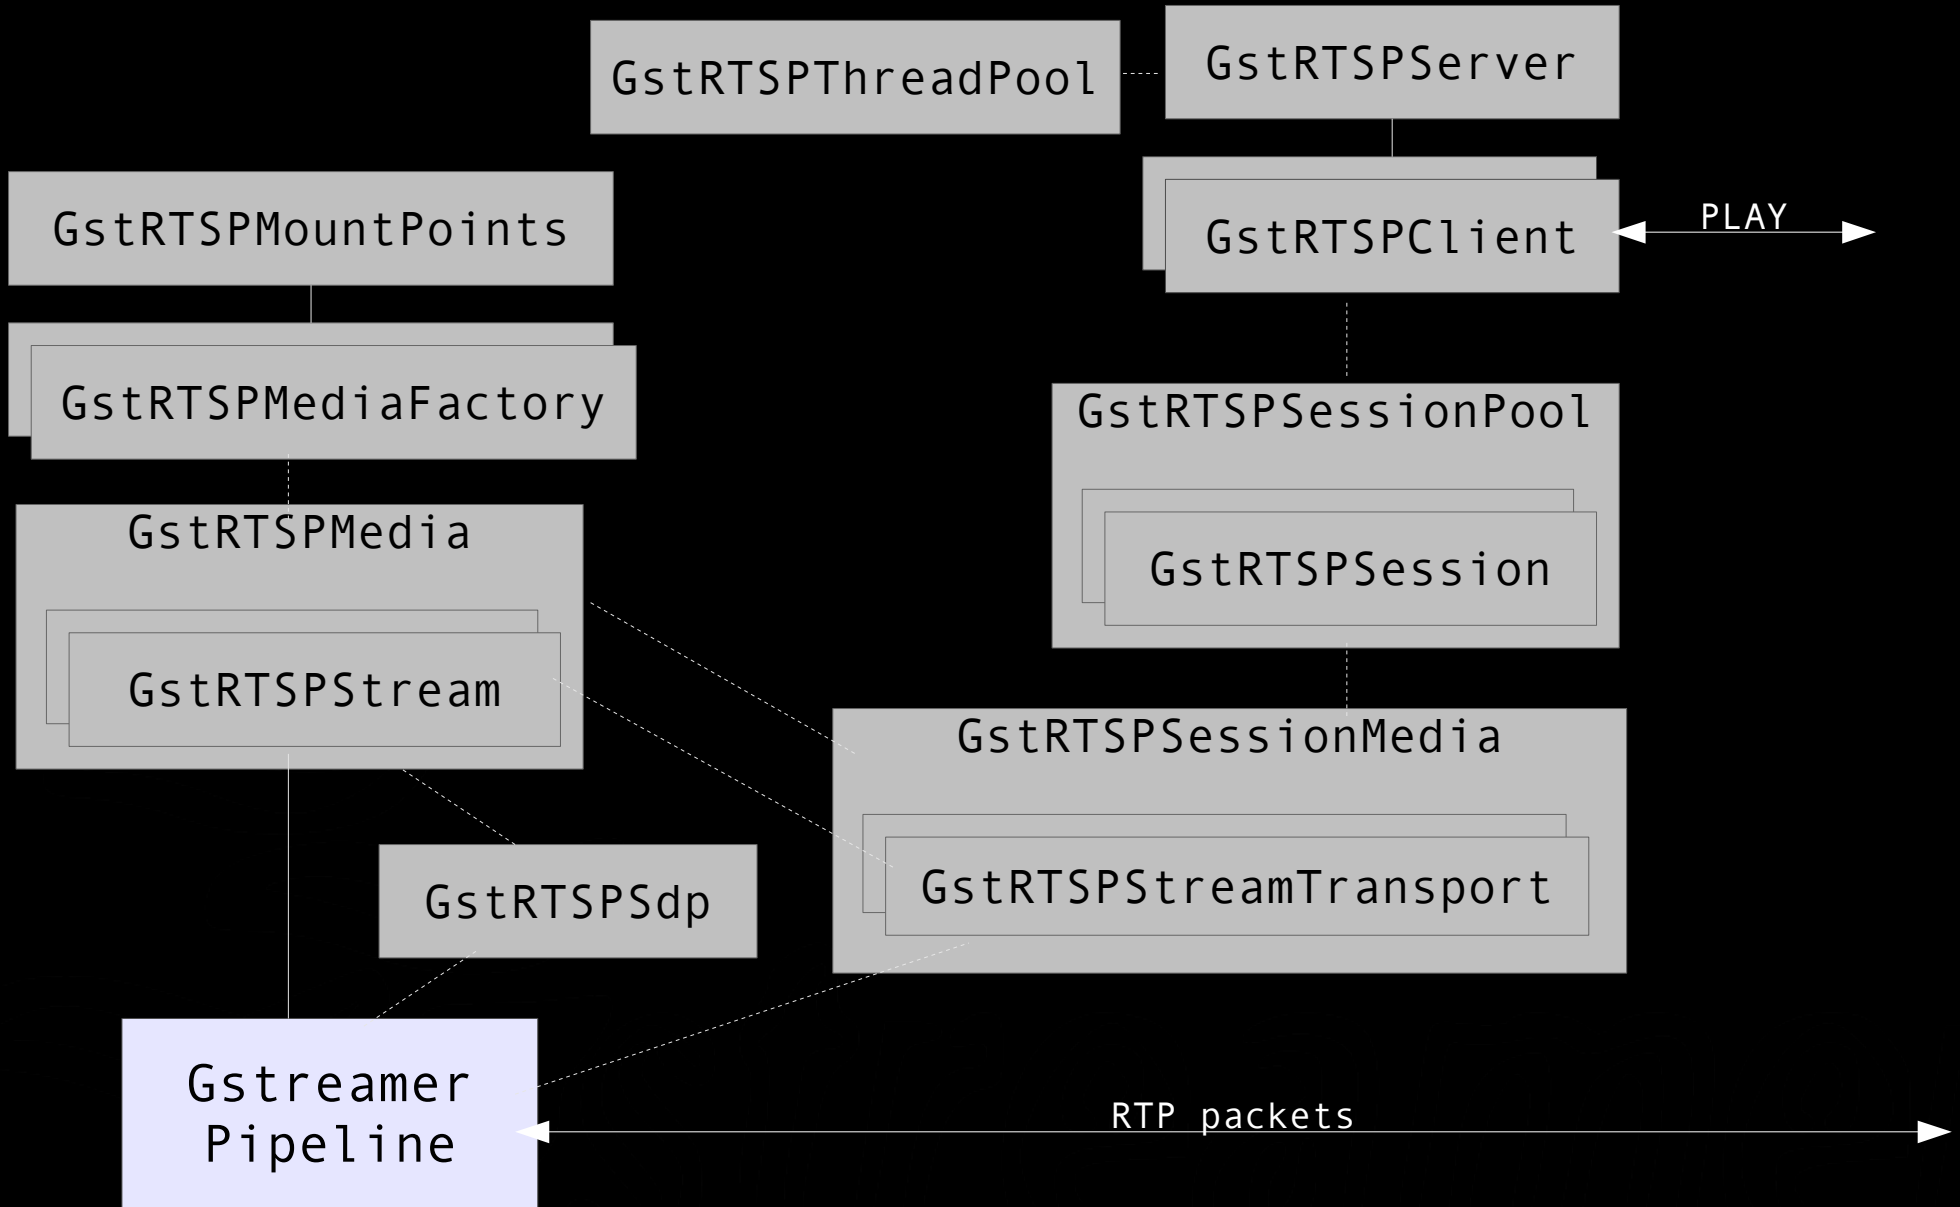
GstRTSPThreadPool

GstRTSPServer

GstRTSPMountPoints

GstRTSPClient

PLAY

GstRTSPMediaFactory

GstRTSPSessionPool

GstRTSPMedia

GstRTSPSession

GstRTSPStream

GstRTSPSessionMedia

GstRTSPStreamTransport

GstRTSPSdp

Gstreamer Pipeline

RTP packets